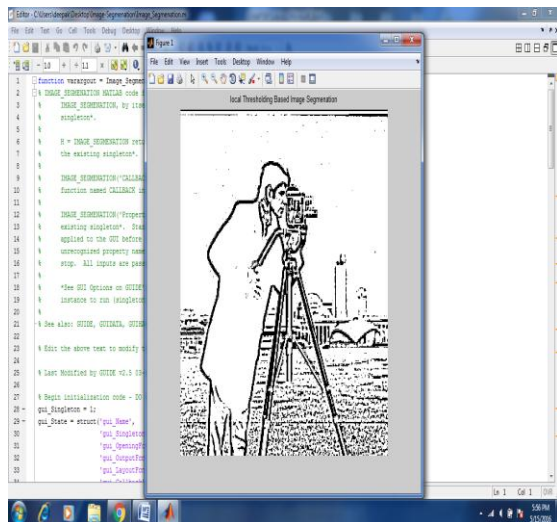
Editor - C:\Users\deepak\Desktop\Image Segmentation\Image_Segmentation.m

File Edit Text Go Cell Tools Debug Desktop Window Help

- 1.0 + ÷ 1.1 × 0.

1 function varargout = Image_Segme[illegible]
2 % IMAGE_SEGMENTATION MATLAB code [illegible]
3 % IMAGE_SEGMENTATION, by its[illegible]
4 % singleton*.
5 %
6 % H = IMAGE_SEGMENTATION retu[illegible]
7 % the existing singleton*.
8 %
9 % IMAGE_SEGMENTATION('CALLBA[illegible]
10 % function named CALLBACK in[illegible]
11 %
12 % IMAGE_SEGMENTATION('Propert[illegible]
13 % existing singleton*. Star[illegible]
14 % applied to the GUI before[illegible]
15 % unrecognized property name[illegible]
16 % stop. All inputs are pass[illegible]
17 %
18 % *See GUI Options on GUIDE'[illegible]
19 % instance to run (singleton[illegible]
20 %
21 % See also: GUIDE, GUIDATA, GUIHA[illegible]
22
23 % Edit the above text to modify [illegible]
24
25 % Last Modified by GUIDE v2.5 05-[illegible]
26
27 % Begin initialization code - DO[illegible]
28 - gui_Singleton = 1;
29 - gui_State = struct('gui_Name', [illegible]
30 'gui_Singleto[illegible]
31 'gui_OpeningFc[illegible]
32 'gui_OutputFc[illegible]
33 'gui_LayoutFc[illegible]
34 'gui_Callback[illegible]

Figure 1

File Edit View Insert Tools Desktop Window Help

local Thresholding Based Image Segmentation

Ln 1 Col 1

5:56 PM
5/15/2016